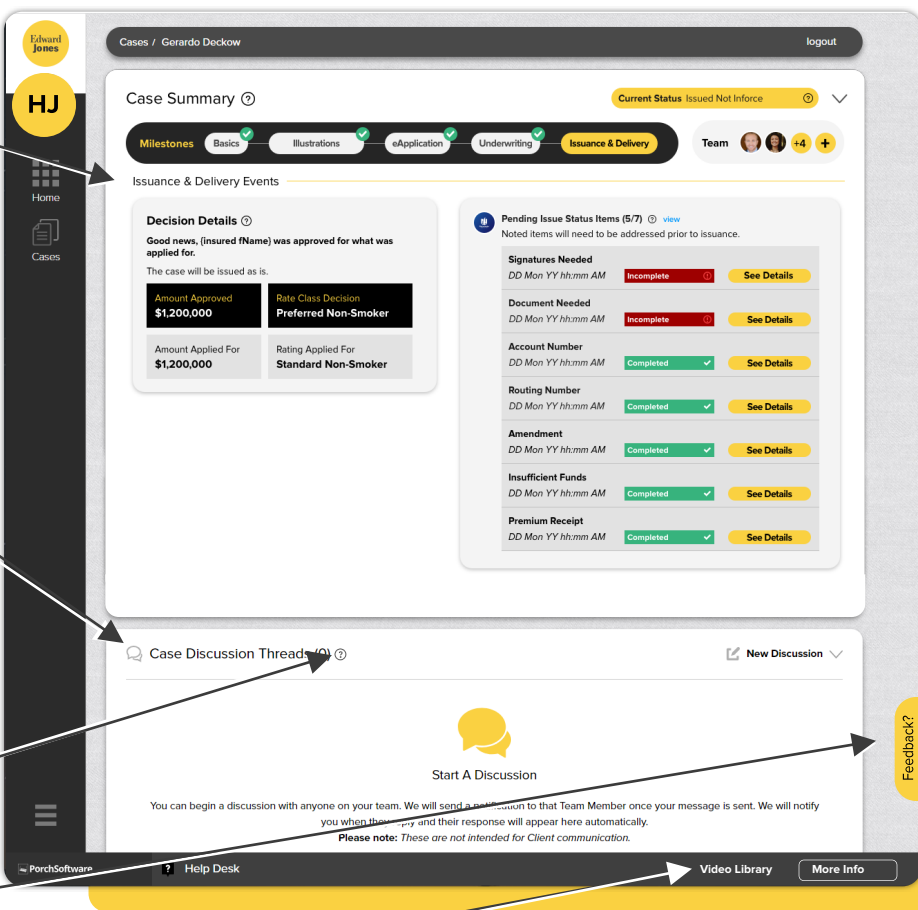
Edward Jones

HJ

Home

Cases

Cases / Gerardo Deckow

logout

Case Summary

Current Status Issued Not Inforce

Milestones Basics Illustrations eApplication Underwriting Issuance & Delivery

Team +4 +

Issuance & Delivery Events

Decision Details

Good news, (insured fName) was approved for what was applied for.

The case will be issued as is.

| Amount Approved $1,200,000 | Rate Class Decision Preferred Non-Smoker |
|---|---|
| Amount Applied For $1,200,000 | Rating Applied For Standard Non-Smoker |

Pending Issue Status Items (5/7) view

Noted items will need to be addressed prior to issuance.

| | | |
|---|---|---|
| Signatures Needed DD Mon YY hh:mm AM | Incomplete | See Details |
| Document Needed DD Mon YY hh:mm AM | Incomplete | See Details |
| Account Number DD Mon YY hh:mm AM | Completed | See Details |
| Routing Number DD Mon YY hh:mm AM | Completed | See Details |
| Amendment DD Mon YY hh:mm AM | Completed | See Details |
| Insufficient Funds DD Mon YY hh:mm AM | Completed | See Details |
| Premium Receipt DD Mon YY hh:mm AM | Completed | See Details |

Case Discussion Threads (0)

New Discussion

Start A Discussion

You can begin a discussion with anyone on your team. We will send a notification to that Team Member once your message is sent. We will notify you when they reply and their response will appear here automatically.

Please note: These are not intended for Client communication.

Feedback?

PorchSoftware

Help Desk

Video Library

More Info